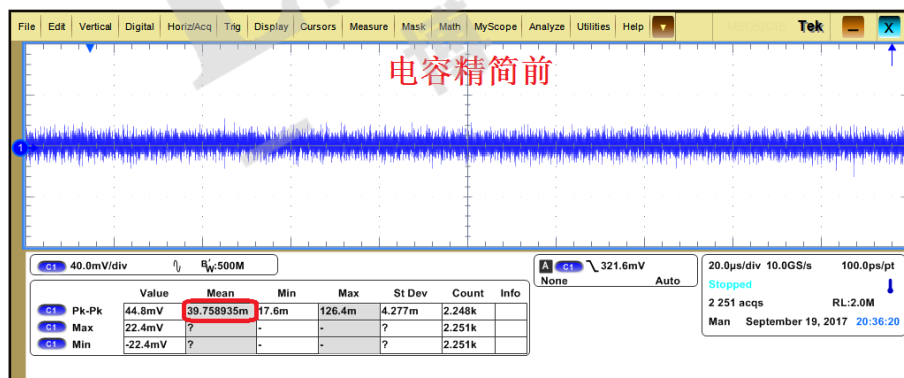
File Edit Vertical Digital Horiz/Acq Trig Display Cursors Measure Mask Math MyScope Analyze Utilities Help Tek

电容精简前

1

C1 40.0mV/div $B_W$:500M

A C1 321.6mV
None Auto

20.0µs/div 10.0GS/s 100.0ps/pt
Stopped
2 251 acqs RL:2.0M
Man September 19, 2017 20:36:20

| | Value | Mean | Min | Max | St Dev | Count | Info |
|---|---|---|---|---|---|---|---|
| C1 Pk-Pk | 44.8mV | 39.758935m | 17.6m | 126.4m | 4.277m | 2.248k | |
| C1 Max | 22.4mV | ? | - | - | ? | 2.251k | |
| C1 Min | -22.4mV | ? | - | - | ? | 2.251k | |